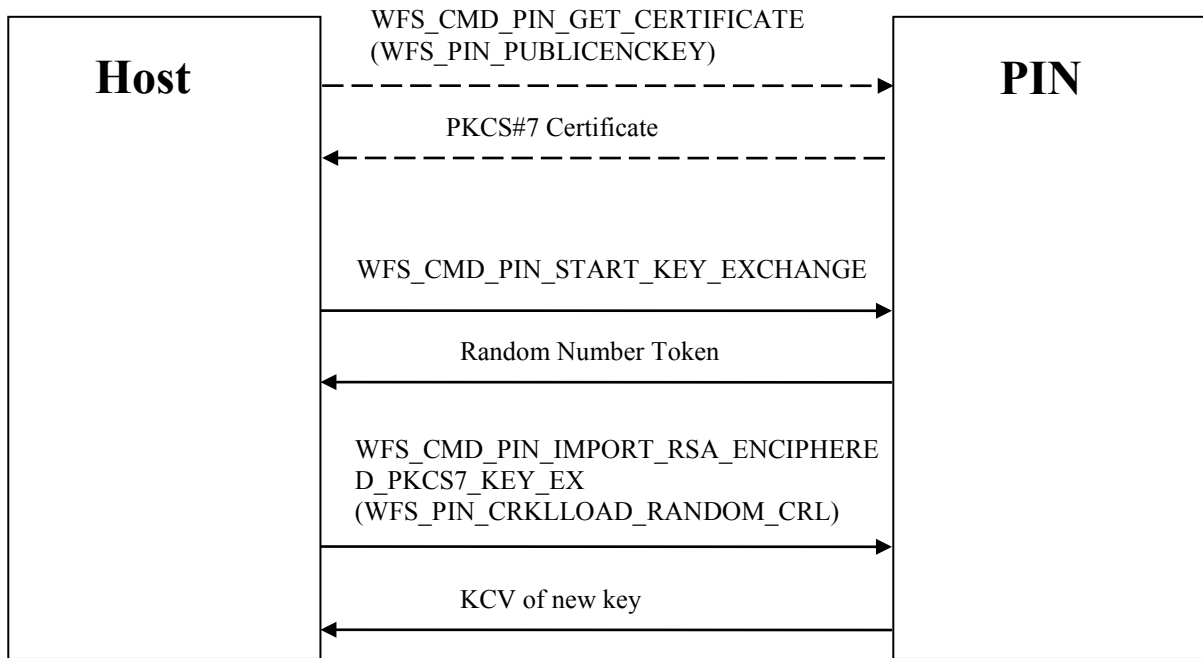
Host

PIN

WFS_CMD_PIN_GET_CERTIFICATE
(WFS_PIN_PUBLICENCKEY)

PKCS#7 Certificate

WFS_CMD_PIN_START_KEY_EXCHANGE

Random Number Token

WFS_CMD_PIN_IMPORT_RSA_ENCIPHERED_PKCS7_KEY_EX
(WFS_PIN_CRKLLOAD_RANDOM_CRL)

KCV of new key